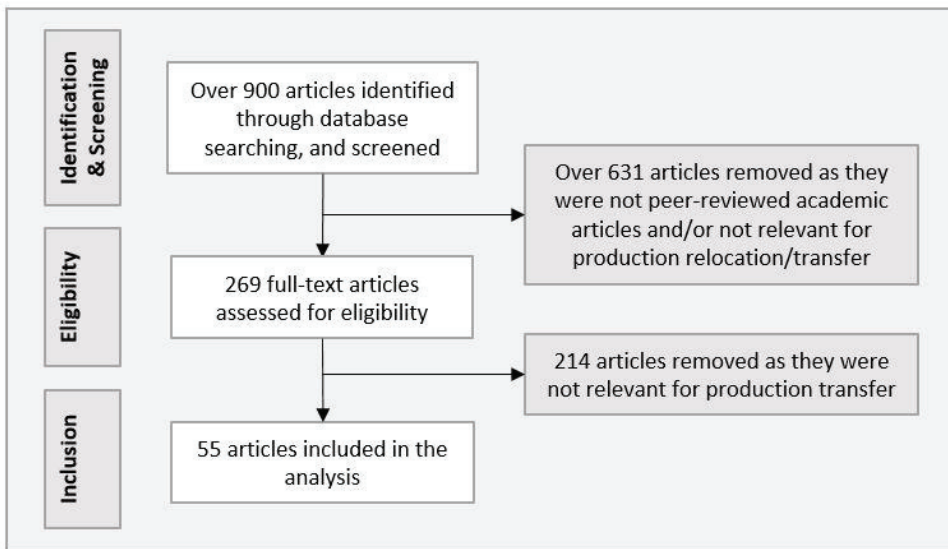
Identification & Screening

Over 900 articles identified through database searching, and screened

Over 631 articles removed as they were not peer-reviewed academic articles and/or not relevant for production relocation/transfer

Eligibility

269 full-text articles assessed for eligibility

214 articles removed as they were not relevant for production transfer

Inclusion

55 articles included in the analysis